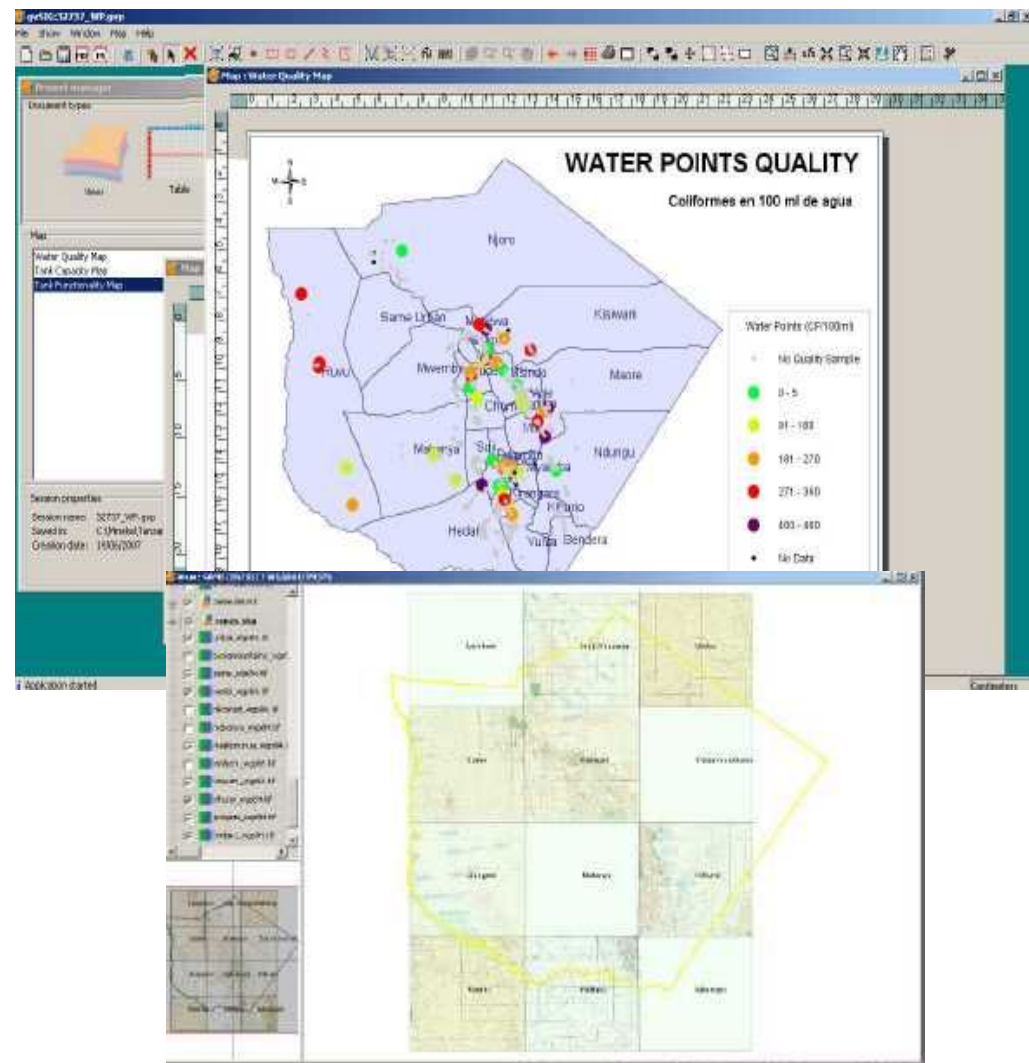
gvSIG:32737_WP.gvp
File Show Window Map Help

Project manager
Document types
Views Table

Map
Water Quality Map
Tank Capacity Map
Tank Functionality Map

Session properties
Session name: 32737_WP.gvp
Saved in: C:\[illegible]
Creation date: 19/06/2007

Map : Water Quality Map

WATER POINTS QUALITY
Coliformes en 100 ml de agua

Njoro
Same Urban
Kisiwani
Ndungu
Maore
Mwembe
Ruvu
Makanya
Hedaru
Vudee
Bendera
Chome

Water Points (CF/100ml)
No Quality Sample
0 - 5
91 - 180
181 - 270
271 - 360
400 - 460
No Data

Application started
Contadores

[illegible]